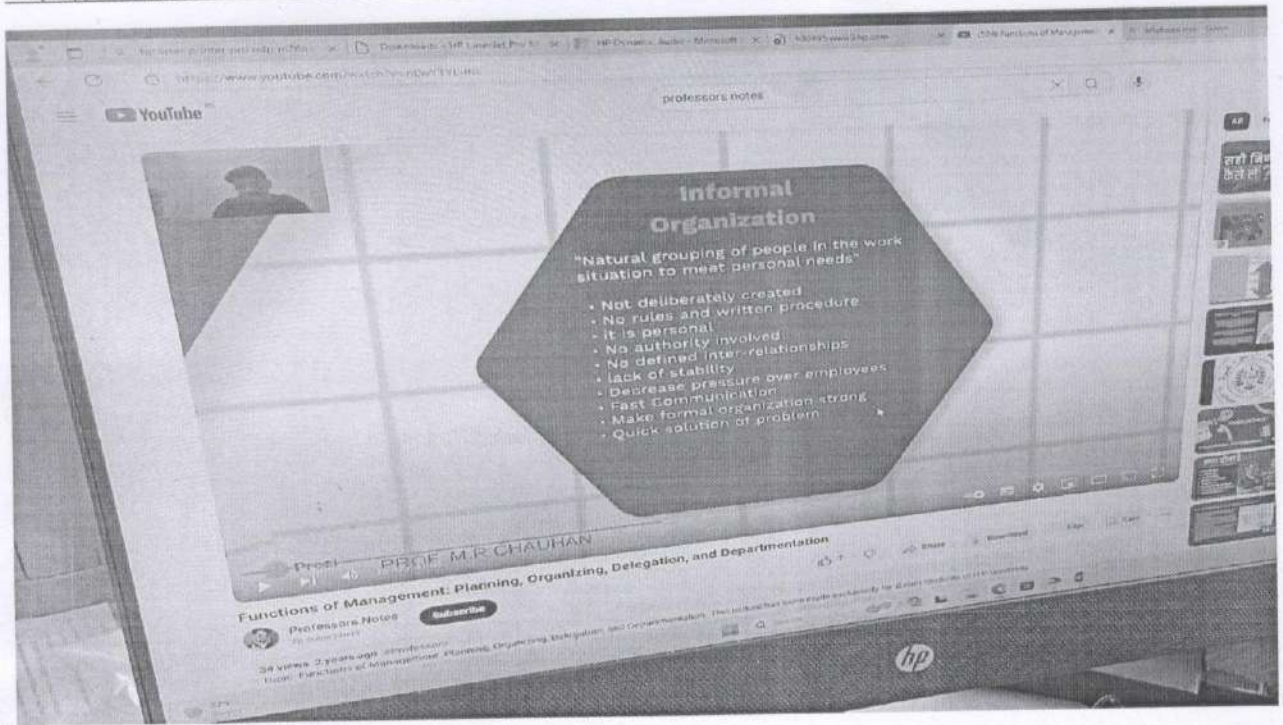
https://www.youtube.com/watch?v=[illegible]

YouTube

professors notes

Informal Organization

"Natural grouping of people in the work situation to meet personal needs"

• Not deliberately created
• No rules and written procedure
• It is personal
• No authority involved
• No defined inter-relationships
• lack of stability
• Decrease pressure over employees
• Fast Communication
• Make formal organization strong
• Quick solution of problem

Prof. PROF. M.R CHAUHAN

Functions of Management: Planning, Organizing, Delegation, and Departmentation

Professors Notes

Subscribe

Share

Download

34 views 2 years ago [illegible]

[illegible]

hp